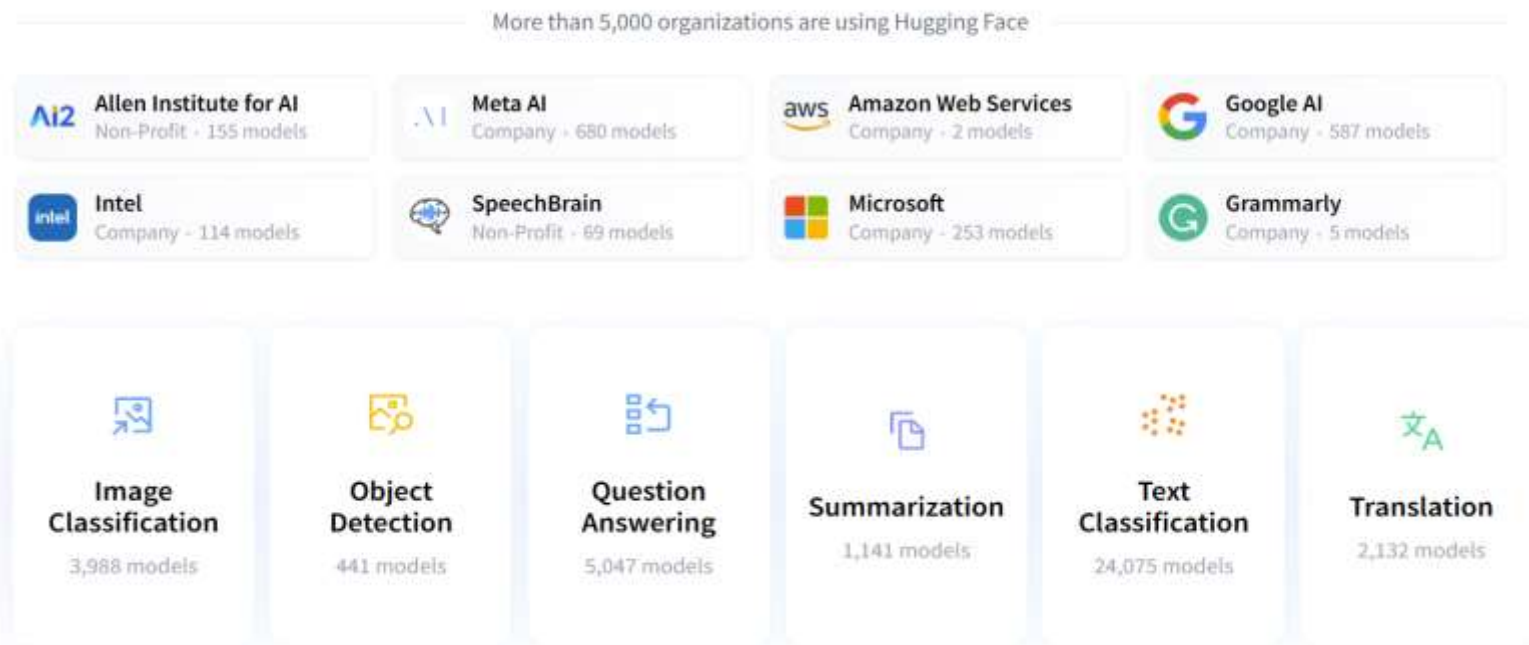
More than 5,000 organizations are using Hugging Face

AI2 Allen Institute for AI
Non-Profit · 155 models

Meta AI
Company · 680 models

aws Amazon Web Services
Company · 2 models

Google AI
Company · 587 models

intel Intel
Company · 114 models

SpeechBrain
Non-Profit · 69 models

Microsoft
Company · 253 models

Grammarly
Company · 5 models

Image Classification
3,988 models

Object Detection
441 models

Question Answering
5,047 models

Summarization
1,141 models

Text Classification
24,075 models

Translation
2,132 models